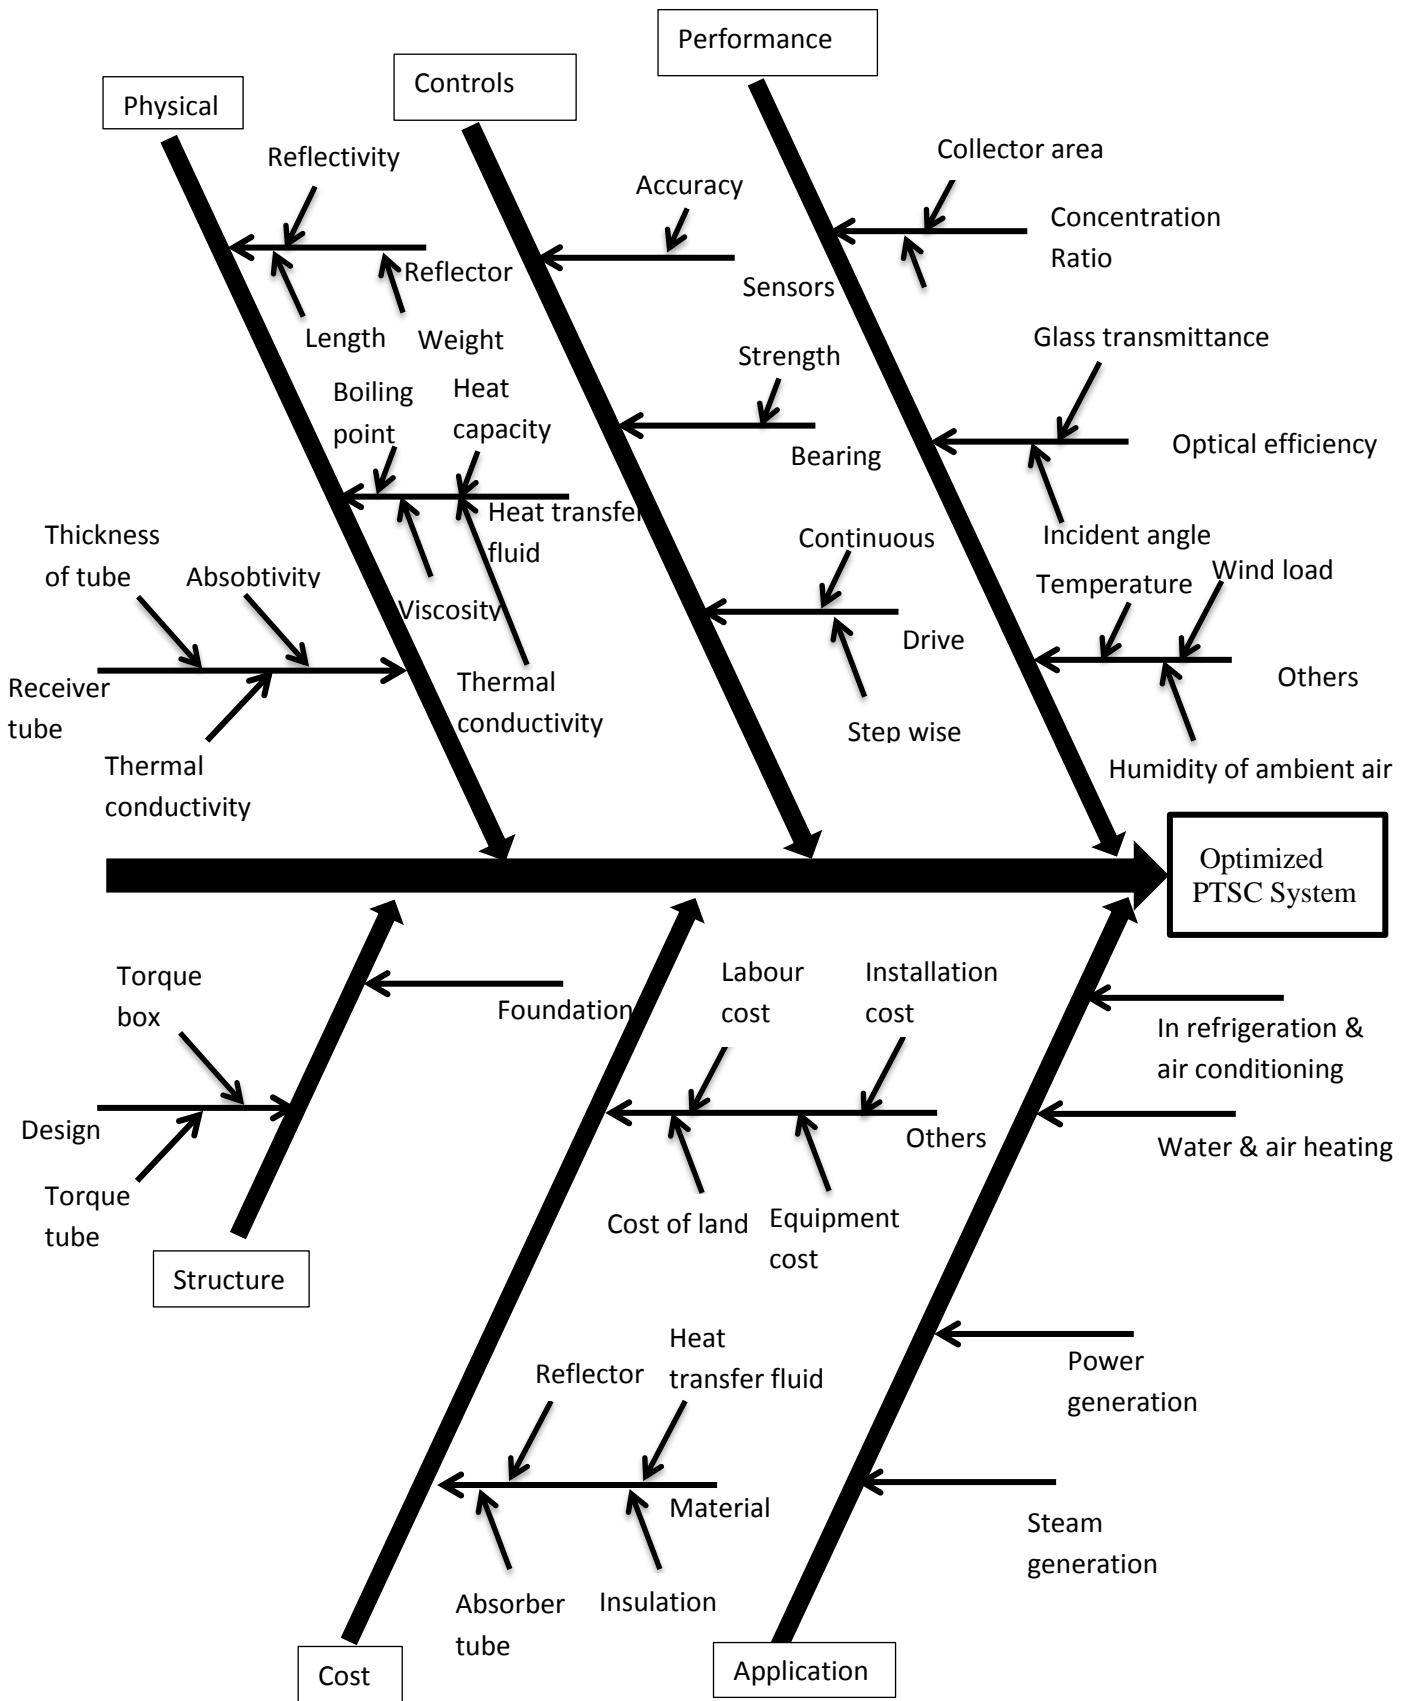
Performance

Controls

Physical

Reflectivity

Reflector

Length

Weight

Accuracy

Sensors

Collector area

Concentration Ratio

Glass transmittance

Optical efficiency

Incident angle

Strength

Bearing

Boiling point

Heat capacity

Heat transfer fluid

Viscosity

Thermal conductivity

Thickness of tube

Absobtivity

Receiver tube

Thermal conductivity

Continuous

Drive

Step wise

Temperature

Wind load

Others

Humidity of ambient air

Optimized PTSC System

Torque box

Foundation

Design

Torque tube

Structure

Labour cost

Installation cost

Others

Cost of land

Equipment cost

In refrigeration & air conditioning

Water & air heating

Power generation

Steam generation

Heat transfer fluid

Reflector

Material

Absorber tube

Insulation

Cost

Application